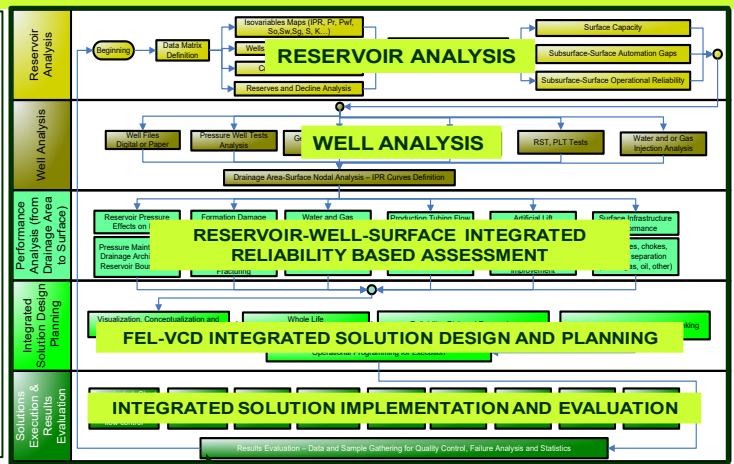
Reservoir Analysis

Beginning

Data Matrix Definition

Isovariables Maps (IPR, Pr, Pwf, So,Sw,Sg, S, K...)

Wells

C

Reserves and Decline Analysis

RESERVOIR ANALYSIS

Surface Capacity

Subsurface-Surface Automation Gaps

Subsurface-Surface Operational Reliability

Well Analysis

Well Files Digital or Paper

Pressure Well Tests Analysis

G

WELL ANALYSIS

RST, PLT Tests

Water and or Gas Injection Analysis

Drainage Area-Surface Nodal Analysis – IPR Curves Definition

Performance Analysis (from Drainage Area to Surface)

Reservoir Pressure Effects on

Formation Damage

Water and Gas

Production Tubing Flow

Artificial Lift

Surface Infrastructure Performance

Pressure Maint Drainage Archi Reservoir Bour

Fracturing

Improvement

es, chokes, separation (as, oil, other)

RESERVOIR-WELL-SURFACE INTEGRATED RELIABILITY BASED ASSESSMENT

Integrated Solution Design Planning

Visualization, Conceptualization and

Whole Life

king

FEL-VCD INTEGRATED SOLUTION DESIGN AND PLANNING

Operational Programming for Execution

Solutions Execution & Results Evaluation

INTEGRATED SOLUTION IMPLEMENTATION AND EVALUATION

flow control

Results Evaluation – Data and Sample Gathering for Quality Control, Failure Analysis and Statistics